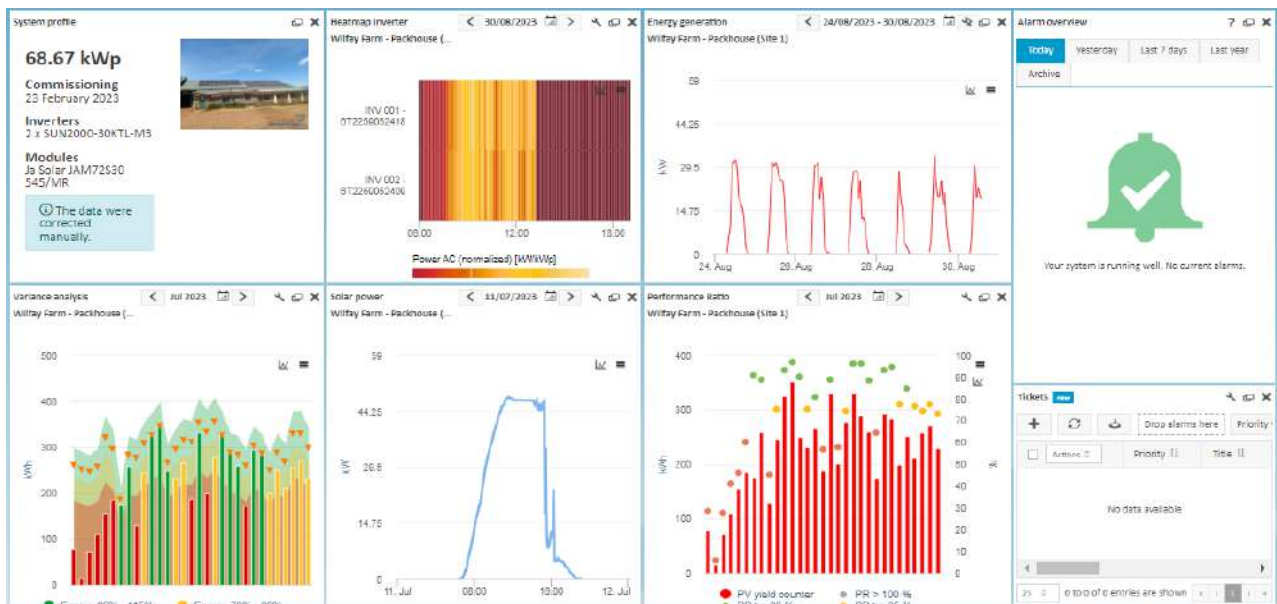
System profile

68.67 kWp

Commissioning
23 February 2023

Inverters
2 x SUN2000-30KTL-M3

Modules
Ja Solar JAM72S30 545/MR

The data were corrected manually.

Heatmap inverter
30/08/2023
Wilfay Farm - Packhouse (...

INV 001 - BT2260052418

INV 002 - BT2260052406

08:00
12:00
18:00

Power AC (normalized) [kW/kWp]

Energy generation
24/08/2023 - 30/08/2023
Wilfay Farm - Packhouse (Site 1)

59
44.25
29.5
14.75
0
kW
24. Aug
26. Aug
28. Aug
30. Aug

Alarm overview
?
Today
Yesterday
Last 7 days
Last year
Archive

Your system is running well. No current alarms.

Variance analysis
Jul 2023
Wilfay Farm - Packhouse (...

500
400
300
200
100
kWh

Solar power
11/07/2023
Wilfay Farm - Packhouse (...

59
44.25
29.5
14.75
0
kW
11. Jul
08:00
18:00
12. Jul

Performance Ratio
Jul 2023
Wilfay Farm - Packhouse (Site 1)

400
300
200
100
0
kWh
100
90
80
70
60
50
40
30
20
10
0
%

PV yield counter
PR > 100 %

Tickets
new
Drop alarms here
Priority
Actions
Priority
Title
No data available
25
0 to 0 of 0 entries are shown